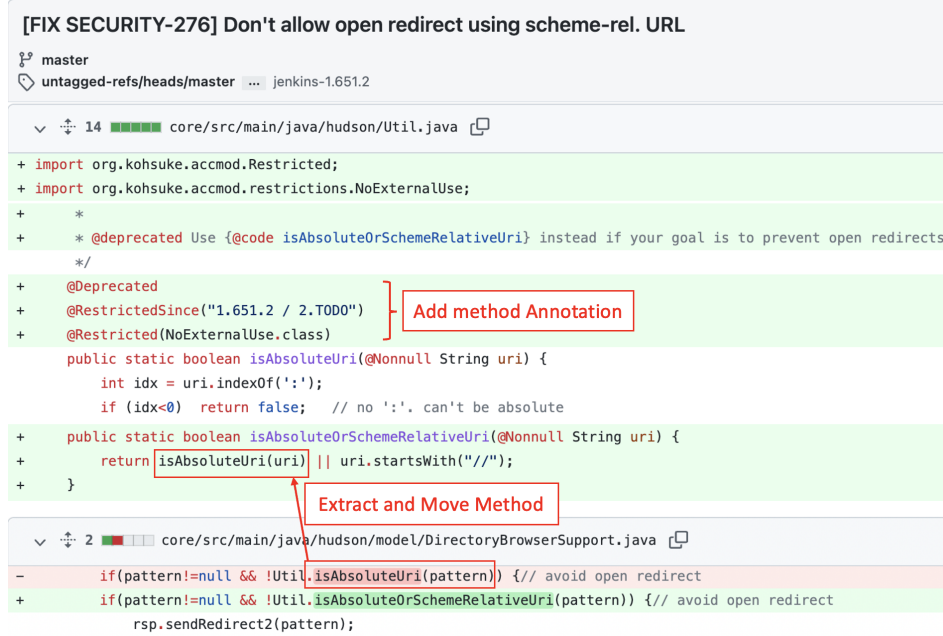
[FIX SECURITY-276] Don't allow open redirect using scheme-rel. URL

master

untagged-refs/heads/master ... jenkins-1.651.2

14 core/src/main/java/hudson/Util.java

+ import org.kohsuke.accmod.Restricted;
+ import org.kohsuke.accmod.restrictions.NoExternalUse;
+ *
+ * @deprecated Use {@code isAbsoluteOrSchemeRelativeUri} instead if your goal is to prevent open redirects
*/
+ @Deprecated
+ @RestrictedSince("1.651.2 / 2.TODO")
+ @Restricted(NoExternalUse.class)
public static boolean isAbsoluteUri(@Nonnull String uri) {
int idx = uri.indexOf(':');
if (idx<0) return false; // no ':'. can't be absolute
+ public static boolean isAbsoluteOrSchemeRelativeUri(@Nonnull String uri) {
+ return isAbsoluteUri(uri) || uri.startsWith("//");
+ }

Add method Annotation

Extract and Move Method

2 core/src/main/java/hudson/model/DirectoryBrowserSupport.java

- if(pattern!=null && !Util.isAbsoluteUri(pattern)) {// avoid open redirect
+ if(pattern!=null && !Util.isAbsoluteOrSchemeRelativeUri(pattern)) {// avoid open redirect
rsp.sendRedirect2(pattern);